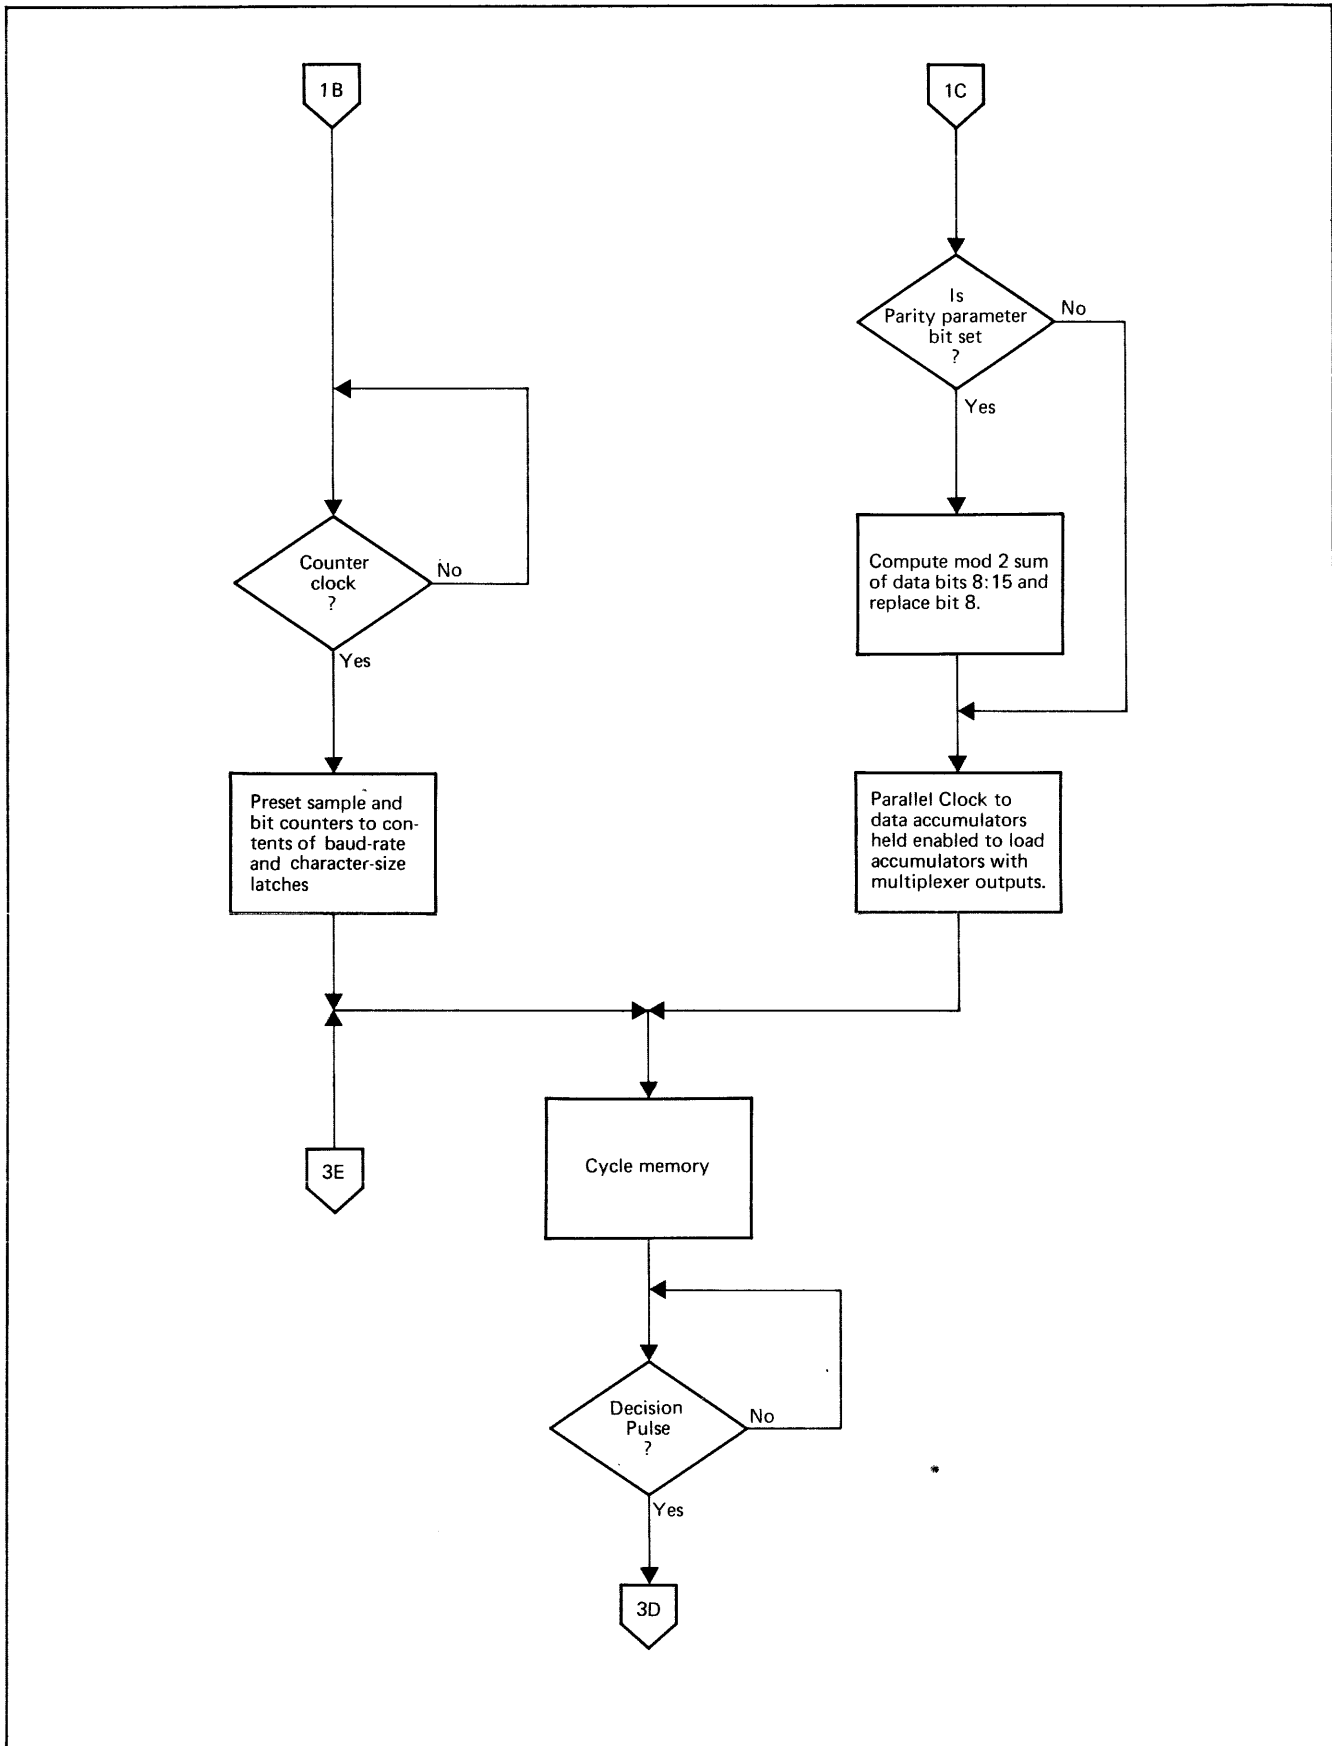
1B

1C

Is Parity parameter bit set ?

No

Yes

Compute mod 2 sum of data bits 8:15 and replace bit 8.

Counter clock ?

No

Yes

Preset sample and bit counters to contents of baud-rate and character-size latches

Parallel Clock to data accumulators held enabled to load accumulators with multiplexer outputs.

3E

Cycle memory

Decision Pulse ?

No

Yes

3D